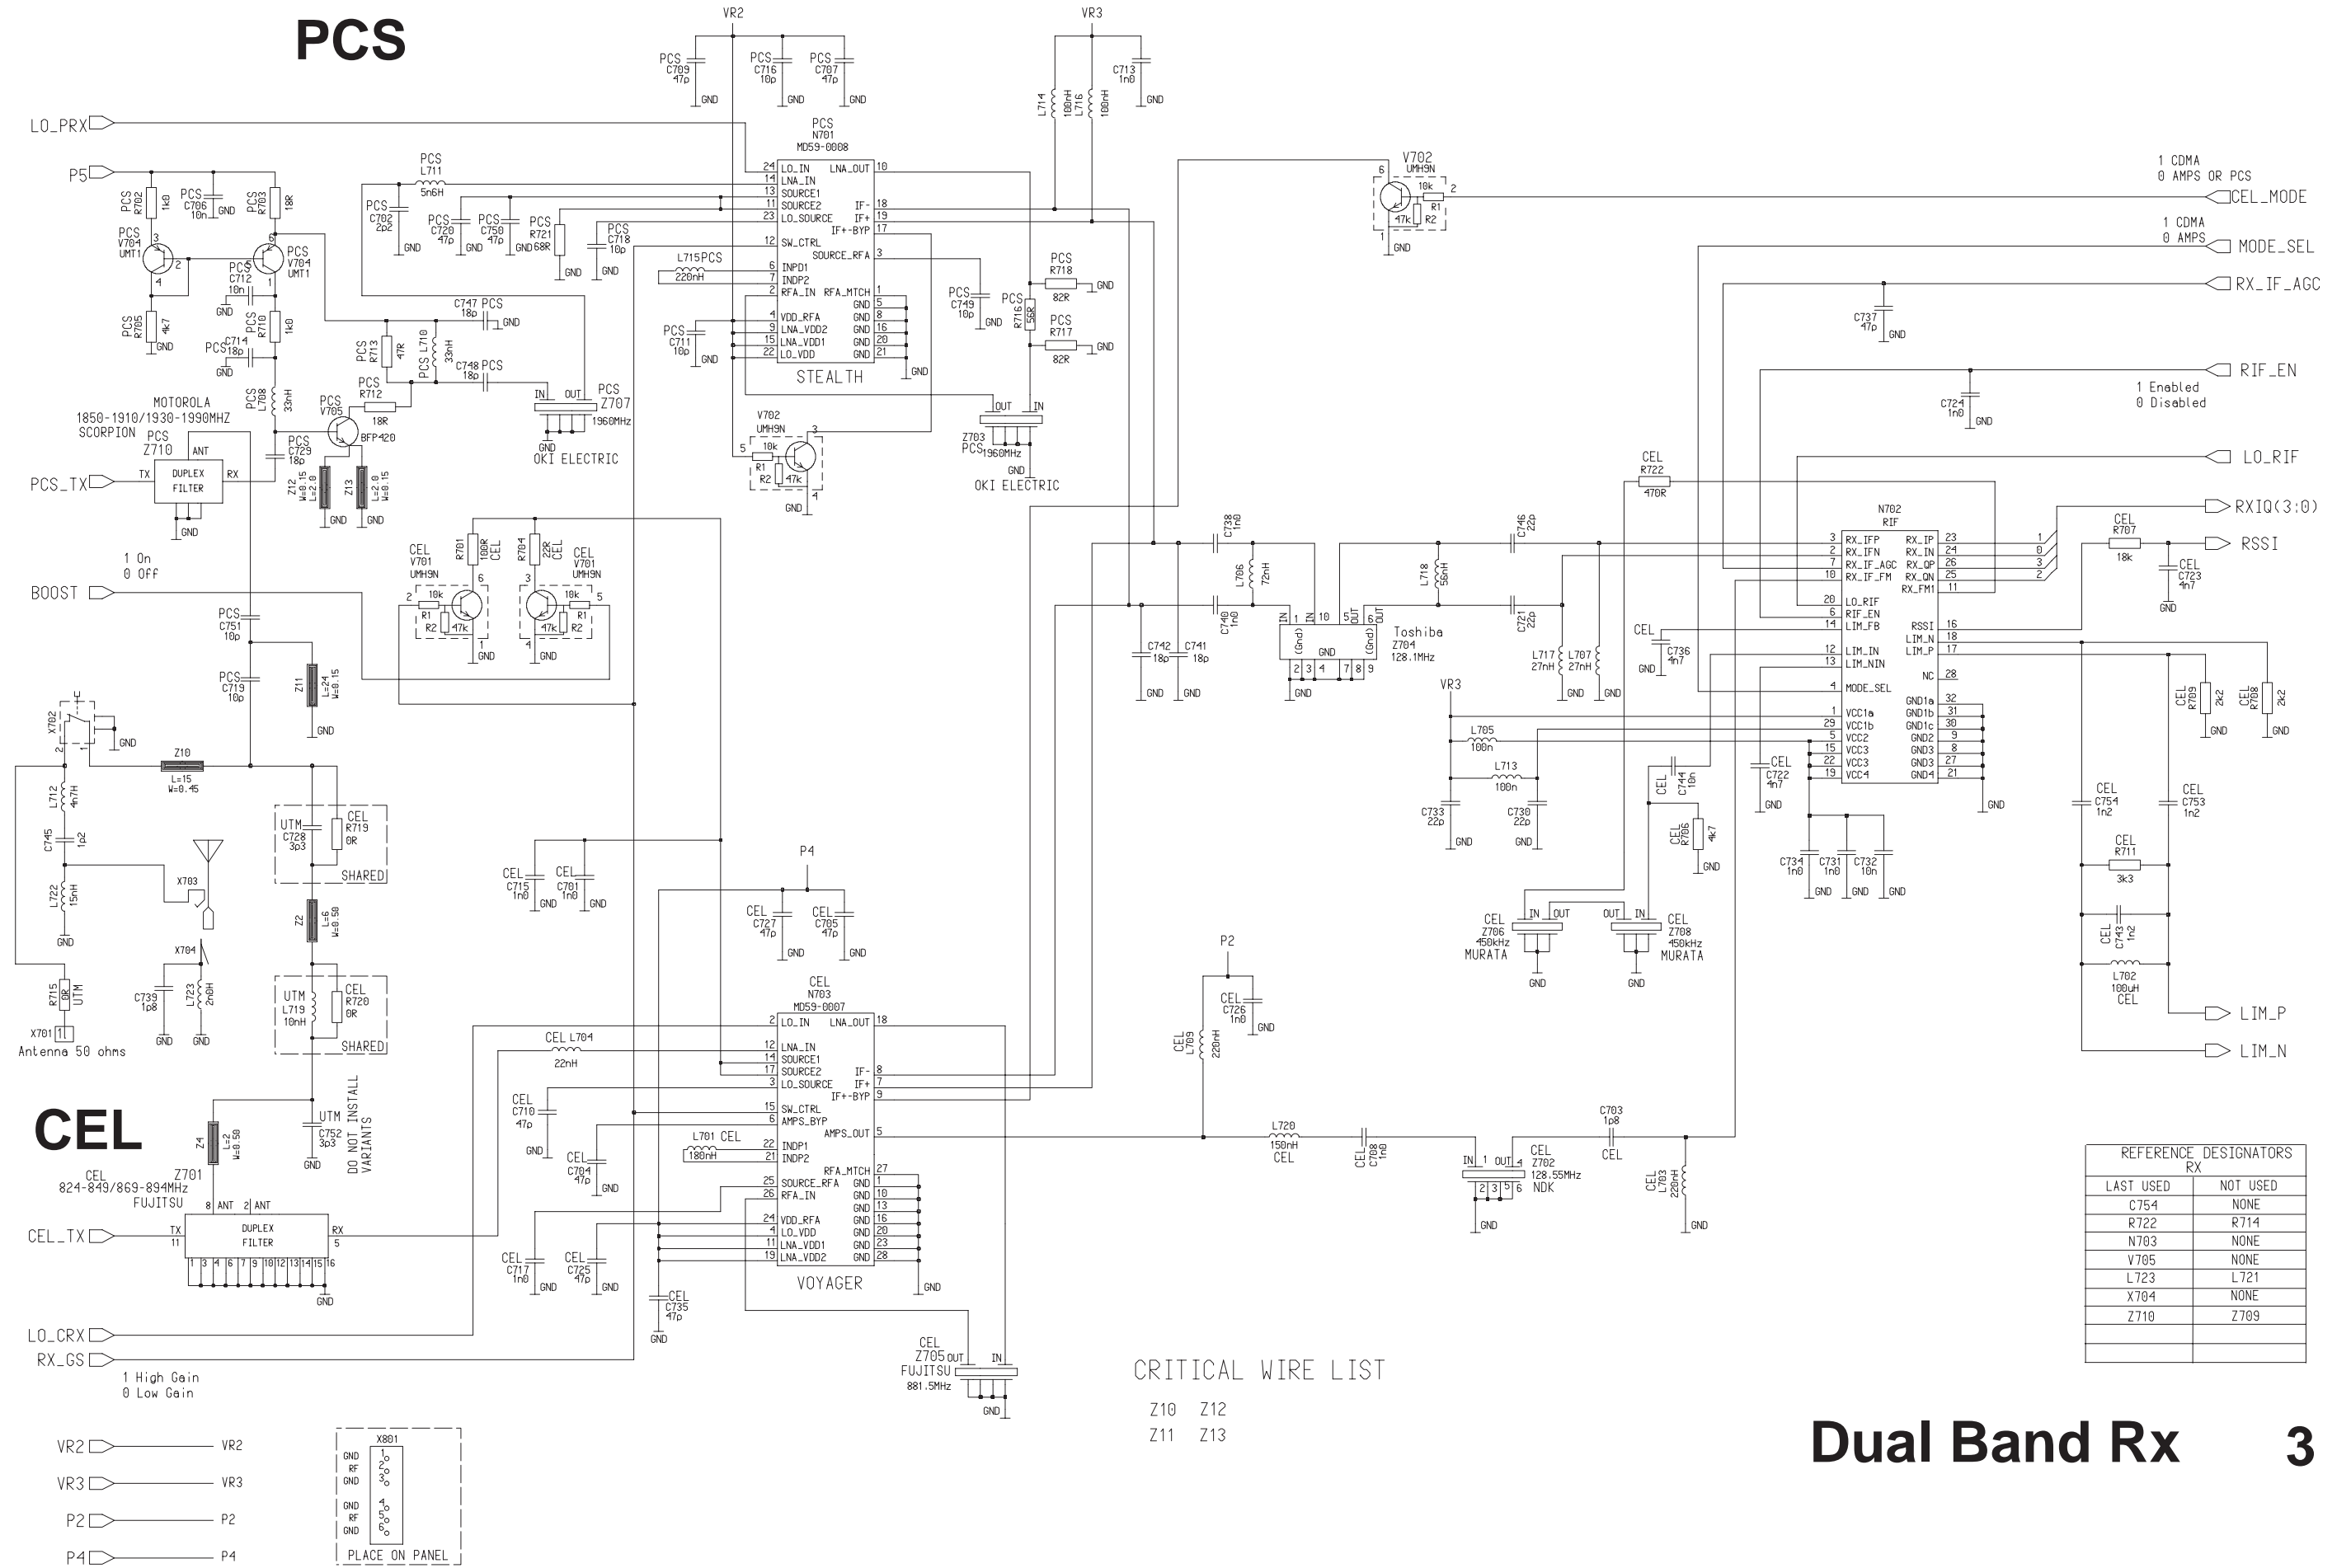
PCS

CEL

Dual Band Rx

3

LO_PRX
P5
PCS_TX
BOOST
1 On
0 Off
LO_CRX
RX_GS
1 High Gain
0 Low Gain
CEL_TX
VR2
VR3
P2
P4
CEL_MODE
1 CDMA
0 AMPS OR PCS
MODE_SEL
1 CDMA
0 AMPS
RX_IF_AGC
RIF_EN
1 Enabled
0 Disabled
LO_RIF
RXIQ(3:0)
RSSI
LIM_P
LIM_N

PCS N701 MD59-0008
LO_IN LNA_OUT LNA_IN SOURCE1 SOURCE2 LO_SOURCE SW_CTRL INPD1 INPD2 RFA_IN VDD_RFA LNA_VDD2 LNA_VDD1 LO_VDD IF- IF+ IF+-BYP SOURCE_RFA RFA_MTCH GND
STEALTH

CEL N703 MD59-0007
LO_IN LNA_OUT LNA_IN SOURCE1 SOURCE2 LO_SOURCE SW_CTRL AMPS_BYP INPD1 INPD2 SOURCE_RFA RFA_IN VDD_RFA LO_VDD LNA_VDD1 LNA_VDD2 IF- IF+ IF+-BYP AMPS_OUT RFA_MTCH GND
VOYAGER

N702 RIF
RX_IFP RX_IFN RX_IF_AGC RX_IF_FM LO_RIF RIF_EN LIM_FB LIM_IN LIM_NIN MODE_SEL VCC1a VCC1b VCC2 VCC3 VCC3 VCC4 RX_IP RX_IN RX_QP RX_QN RX_FM1 RSSI LIM_N LIM_P NC GND1a GND1b GND1c GND2 GND3 GND3 GND4

MOTOROLA
1850-1910/1930-1990MHZ
SCORPION
PCS Z710 DUPLEX FILTER

CEL
824-849/869-894MHz
FUJITSU
Z701 DUPLEX FILTER

PCS Z707 1960MHz OKI ELECTRIC
Z703 PCS 1960MHz OKI ELECTRIC
Toshiba Z704 128.1MHz
CEL Z702 128.55MHz NDK
CEL Z705 FUJITSU 881.5MHz
CEL Z706 450kHz MURATA
CEL Z708 450kHz MURATA

Antenna 50 ohms
SHARED
SHARED
DO NOT INSTALL VARIANTS

X801
GND RF GND GND RF GND
PLACE ON PANEL

CRITICAL WIRE LIST
Z10 Z12
Z11 Z13

| REFERENCE DESIGNATORS RX | |
|---|---|
| LAST USED | NOT USED |
| C754 | NONE |
| R722 | R714 |
| N703 | NONE |
| V705 | NONE |
| L723 | L721 |
| X704 | NONE |
| Z710 | Z709 |